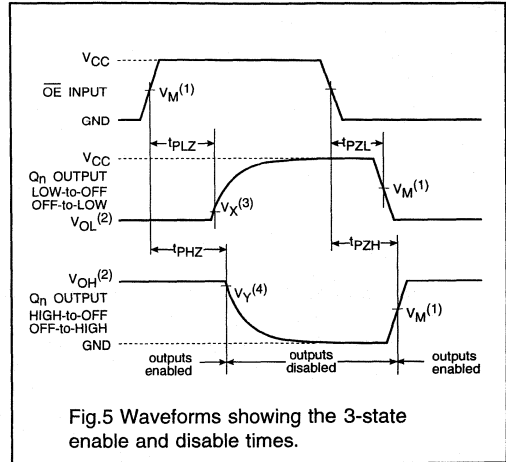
$V_{CC}$
$\overline{OE}$ INPUT
$V_M^{(1)}$
GND
$t_{PLZ}$
$t_{PZL}$
$V_{CC}$
$Q_n$ OUTPUT
LOW-to-OFF
OFF-to-LOW
$V_{OL}^{(2)}$
$V_X^{(3)}$
$V_M^{(1)}$
$t_{PHZ}$
$t_{PZH}$
$V_{OH}^{(2)}$
$Q_n$ OUTPUT
HIGH-to-OFF
OFF-to-HIGH
GND
$V_Y^{(4)}$
$V_M^{(1)}$
outputs enabled
outputs disabled
outputs enabled

Fig.5 Waveforms showing the 3-state enable and disable times.